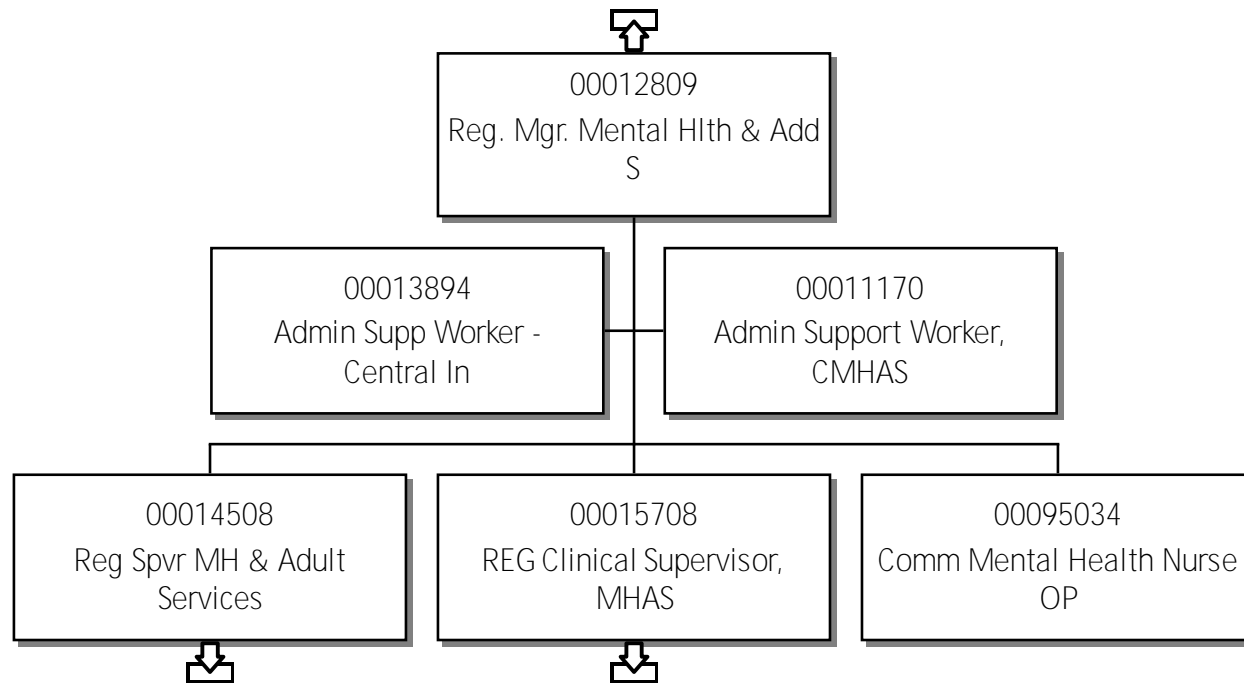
00012809
Reg. Mgr. Mental Hlth & Add S

00013894
Admin Supp Worker - Central In

00011170
Admin Support Worker, CMHAS

00014508
Reg Spvr MH & Adult Services

00015708
REG Clinical Supervisor, MHAS

00095034
Comm Mental Health Nurse OP